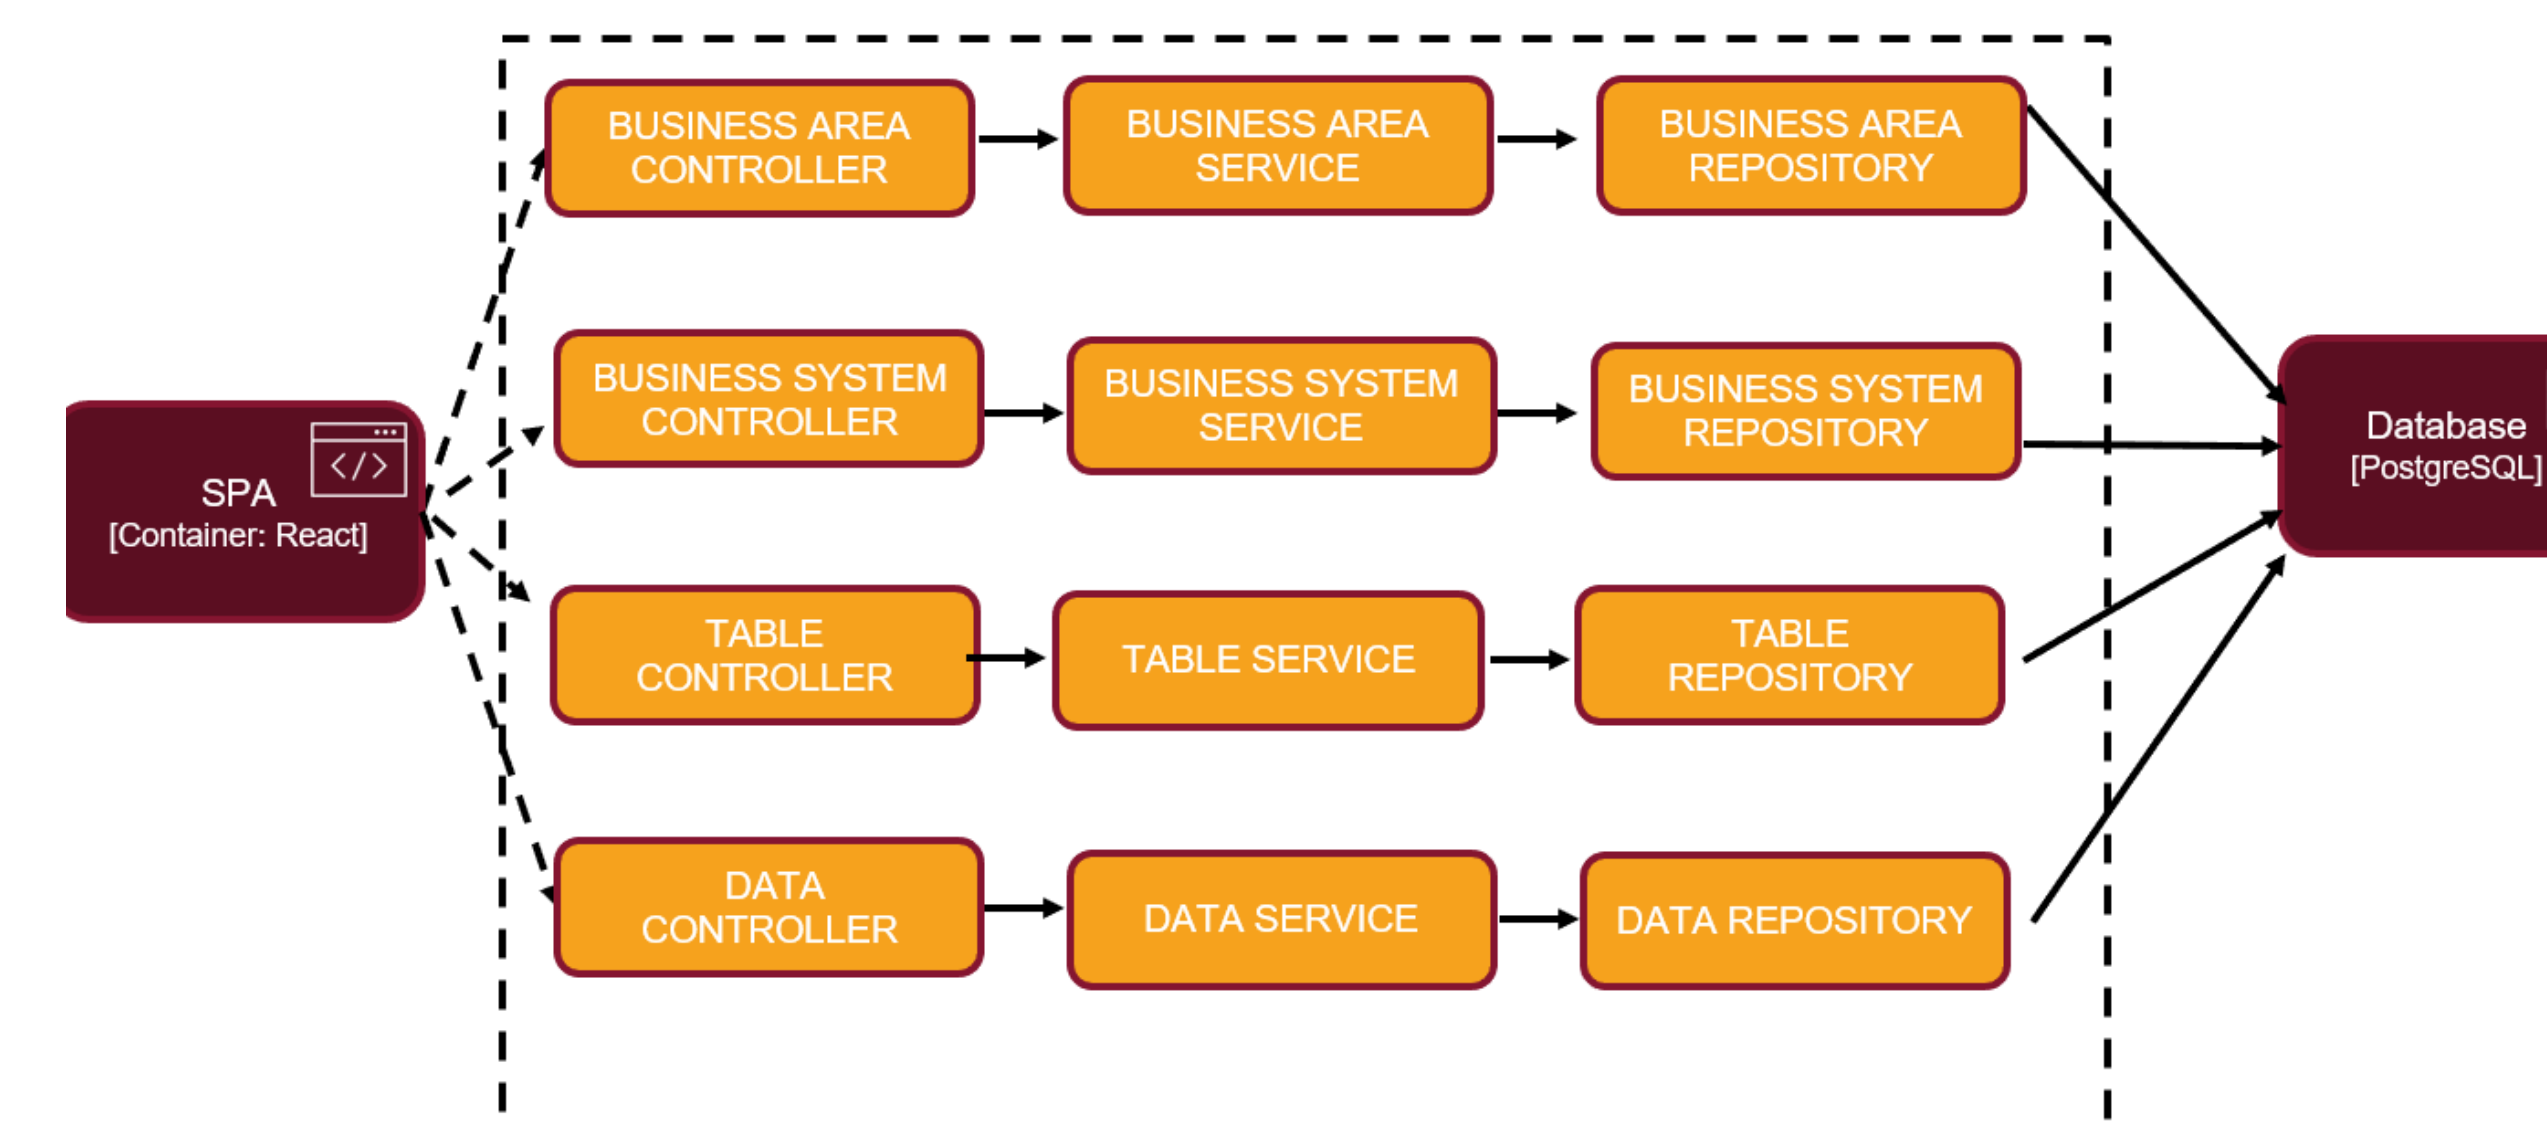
SPA
[Container: React]

BUSINESS AREA CONTROLLER

BUSINESS AREA SERVICE

BUSINESS AREA REPOSITORY

BUSINESS SYSTEM CONTROLLER

BUSINESS SYSTEM SERVICE

BUSINESS SYSTEM REPOSITORY

TABLE CONTROLLER

TABLE SERVICE

TABLE REPOSITORY

DATA CONTROLLER

DATA SERVICE

DATA REPOSITORY

Database
[PostgreSQL]